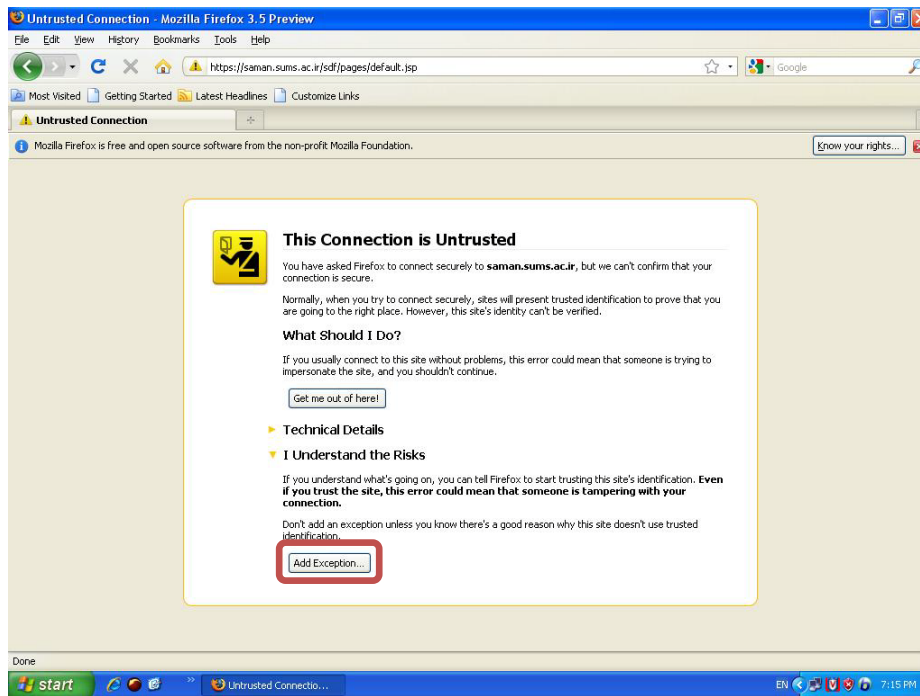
Untrusted Connection - Mozilla Firefox 3.5 Preview

File Edit View History Bookmarks Tools Help

https://saman.sums.ac.ir/sdf/pages/default.jsp

Google

Most Visited Getting Started Latest Headlines Customize Links

Untrusted Connection

Mozilla Firefox is free and open source software from the non-profit Mozilla Foundation.

Know your rights...

This Connection is Untrusted

You have asked Firefox to connect securely to **saman.sums.ac.ir**, but we can't confirm that your connection is secure.

Normally, when you try to connect securely, sites will present trusted identification to prove that you are going to the right place. However, this site's identity can't be verified.

What Should I Do?

If you usually connect to this site without problems, this error could mean that someone is trying to impersonate the site, and you shouldn't continue.

Get me out of here!

Technical Details

I Understand the Risks

If you understand what's going on, you can tell Firefox to start trusting this site's identification. **Even if you trust the site, this error could mean that someone is tampering with your connection.**

Don't add an exception unless you know there's a good reason why this site doesn't use trusted identification.

Add Exception...

Done

start

Untrusted Connectio...

EN 7:15 PM